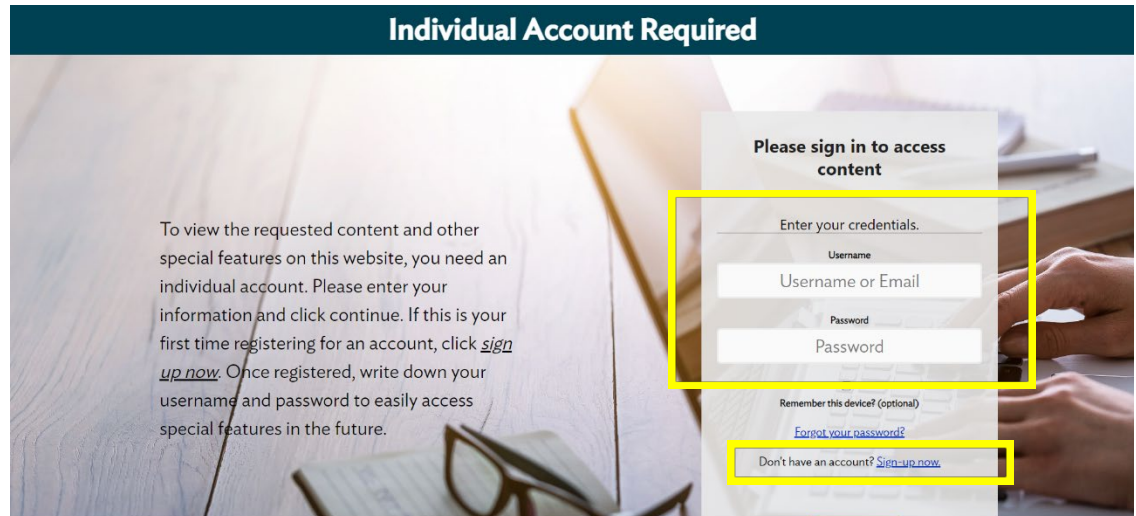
Individual Account Required

To view the requested content and other special features on this website, you need an individual account. Please enter your information and click continue. If this is your first time registering for an account, click sign up now. Once registered, write down your username and password to easily access special features in the future.

Please sign in to access content

Enter your credentials.

Username

Username or Email

Password

Password

Remember this device? (optional)

Forgot your password?

Don't have an account? Sign-up now.